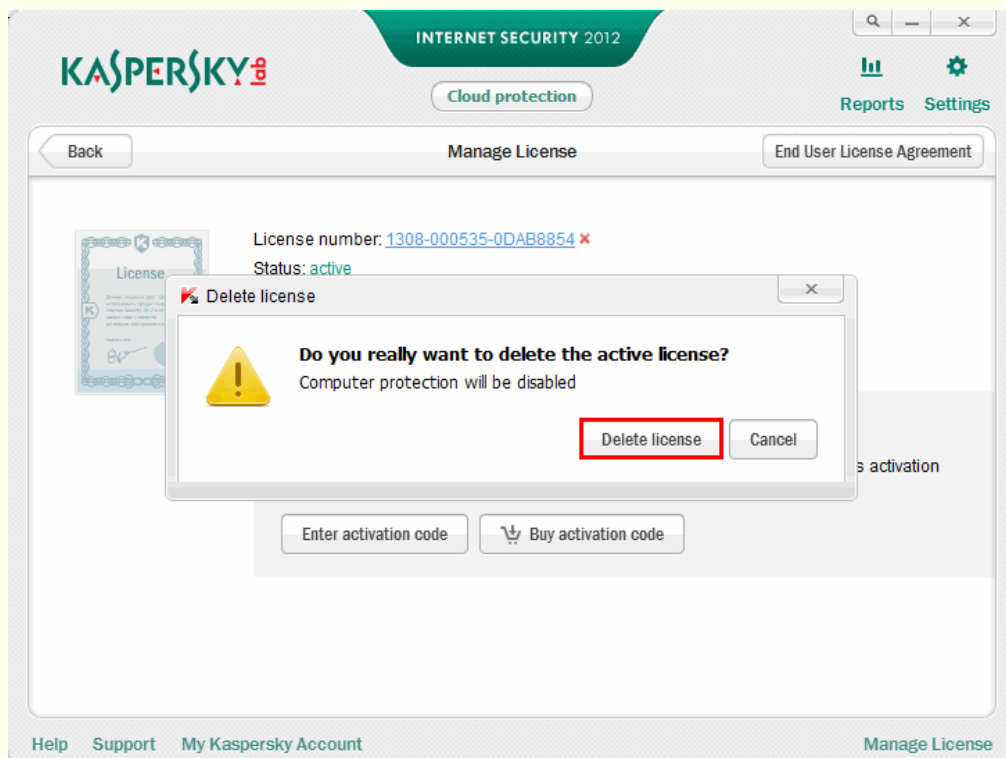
KASPERSKY lab

INTERNET SECURITY 2012

Cloud protection

Reports Settings

Back

Manage License

End User License Agreement

License

License number: 1308-000535-0DAB8854

Status: active

Delete license

Do you really want to delete the active license?

Computer protection will be disabled

Delete license

Cancel

s activation

Enter activation code

Buy activation code

Help Support My Kaspersky Account

Manage License